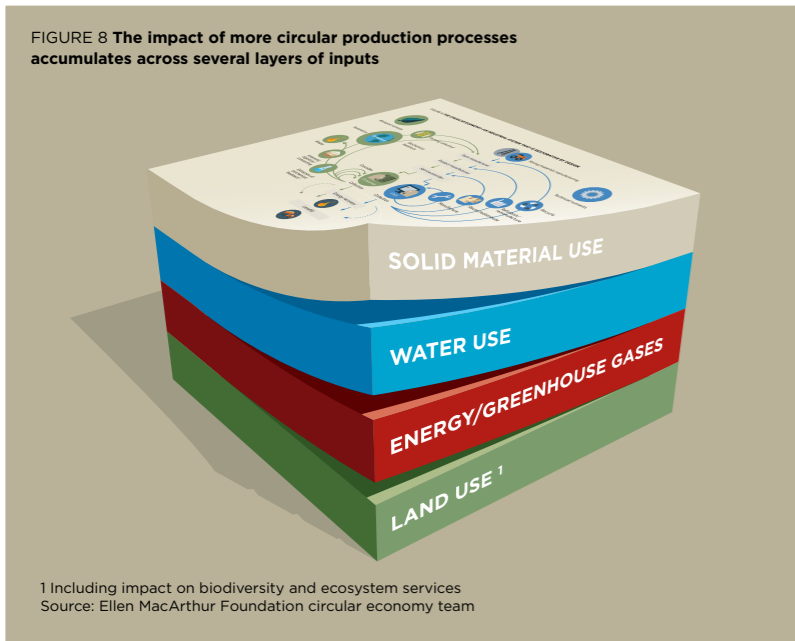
FIGURE 8 **The impact of more circular production processes accumulates across several layers of inputs**

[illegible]

SOLID MATERIAL USE

WATER USE

ENERGY/GREENHOUSE GASES

LAND USE $^1$

1 Including impact on biodiversity and ecosystem services
Source: Ellen MacArthur Foundation circular economy team